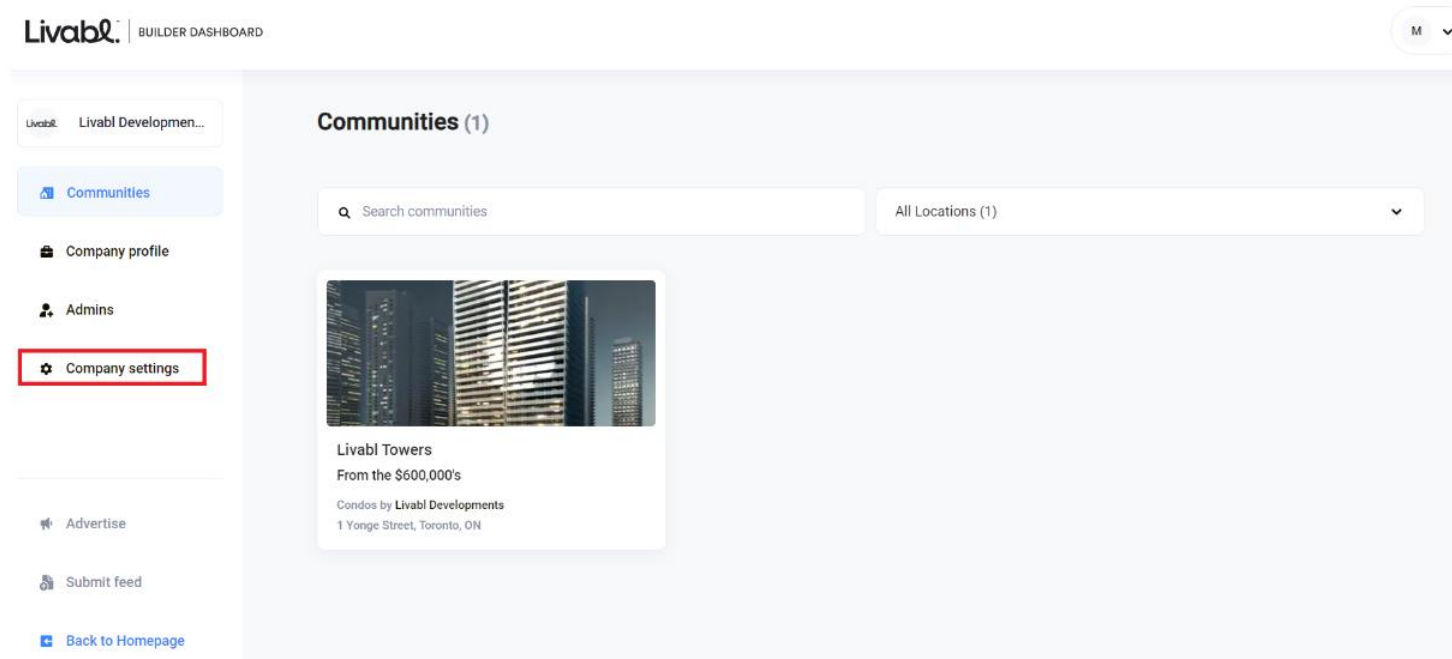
Livabl. | BUILDER DASHBOARD

M

Livabl Livabl Developmen...

Communities

Company profile

Admins

Company settings

Advertise

Submit feed

Back to Homepage

Communities (1)

Search communities

All Locations (1)

Livabl Towers

From the $600,000's

Condos by Livabl Developments

1 Yonge Street, Toronto, ON